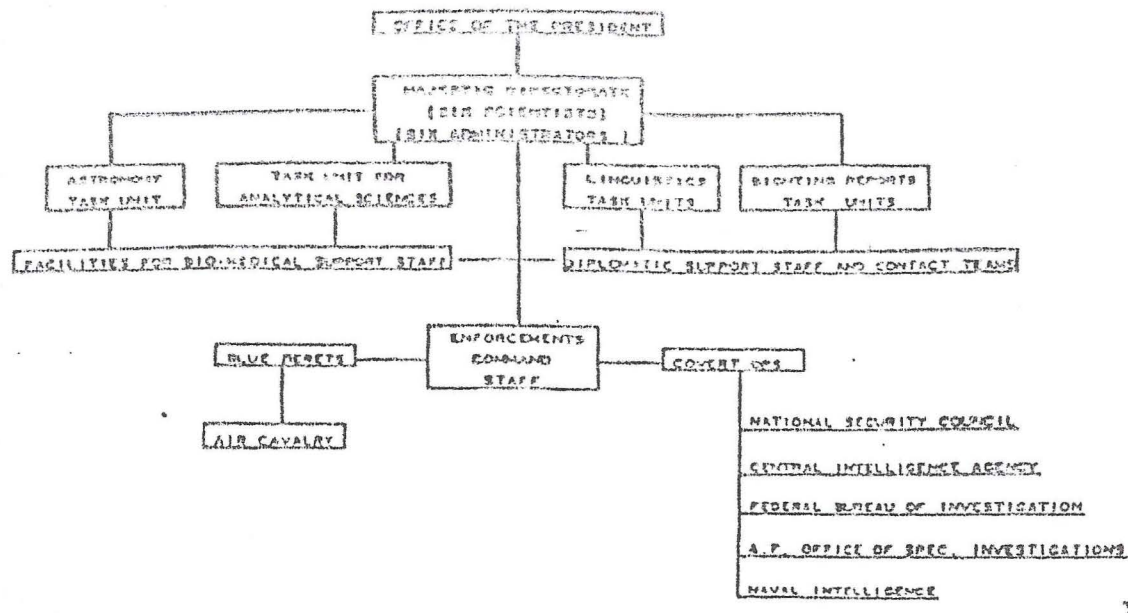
OFFICE OF THE PRESIDENT

MAJESTIC DIRECTORATE
(SIX SCIENTISTS)
(SIX ADMINISTRATORS)

ASTRONOMY TASK UNIT

TASK UNIT FOR ANALYTICAL SCIENCES

LINGUISTICS TASK UNITS

SIGHTING REPORTS TASK UNITS

FACILITIES FOR BIO-MEDICAL SUPPORT STAFF

DIPLOMATIC SUPPORT STAFF AND CONTACT TEAMS

ENFORCEMENTS COMMAND STAFF

BLUE BERETS

AIR CAVALRY

COVERT OPS

NATIONAL SECURITY COUCIL

CENTRAL INTELLIGENCE AGENCY

FEDERAL BUREAU OF INVESTIGATION

A.F. OFFICE OF SPEC. INVESTIGATIONS

NAVAL INTELLIGENCE

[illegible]